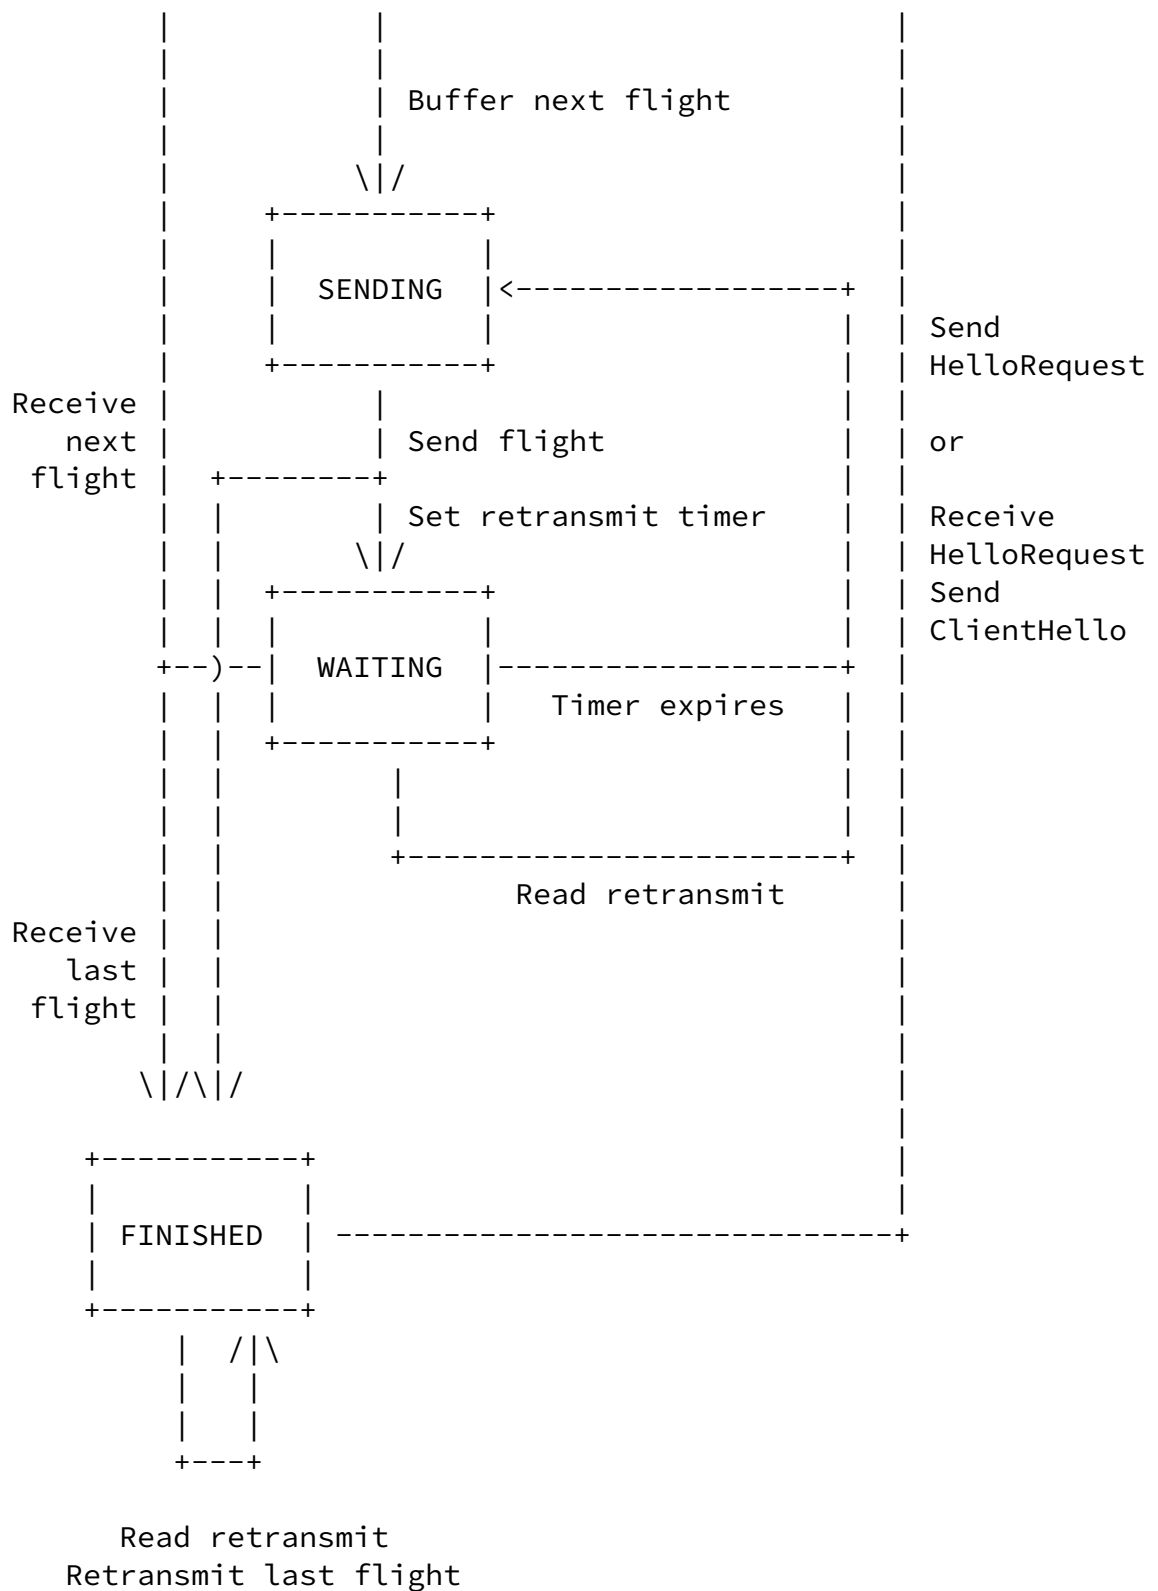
Buffer next flight

SENDING

Send HelloRequest

Receive next flight

Send flight

or

Set retransmit timer

Receive HelloRequest Send ClientHello

WAITING

Timer expires

Read retransmit

Receive last flight

FINISHED

Read retransmit
Retransmit last flight